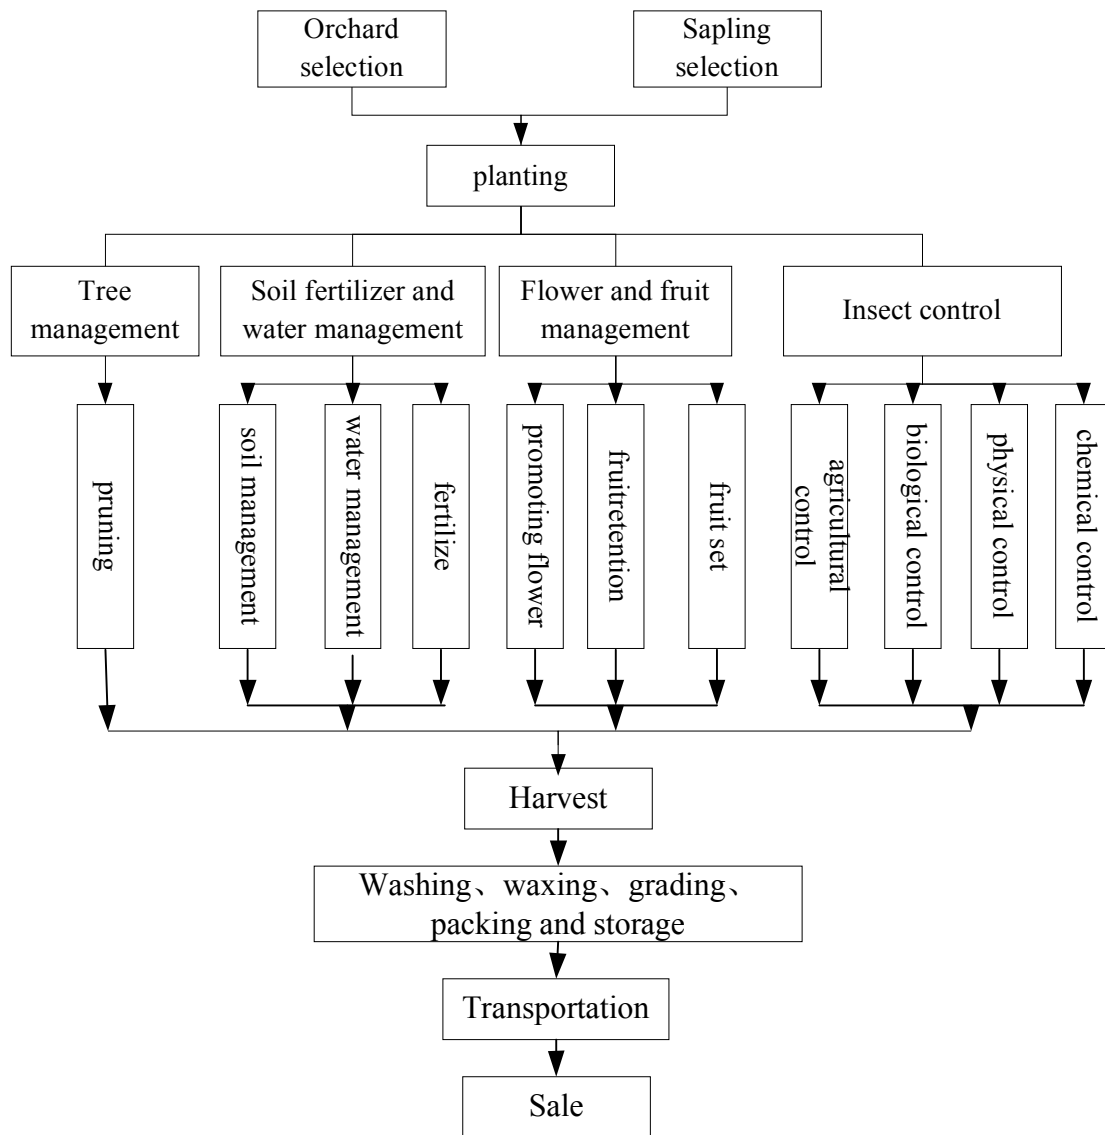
Orchard selection

Sapling selection

planting

Tree management

Soil fertilizer and water management

Flower and fruit management

Insect control

pruning

soil management

water management

fertilize

promoting flower

fruitretention

fruit set

agricultural control

biological control

physical control

chemical control

Harvest

Washing、waxing、grading、packing and storage

Transportation

Sale